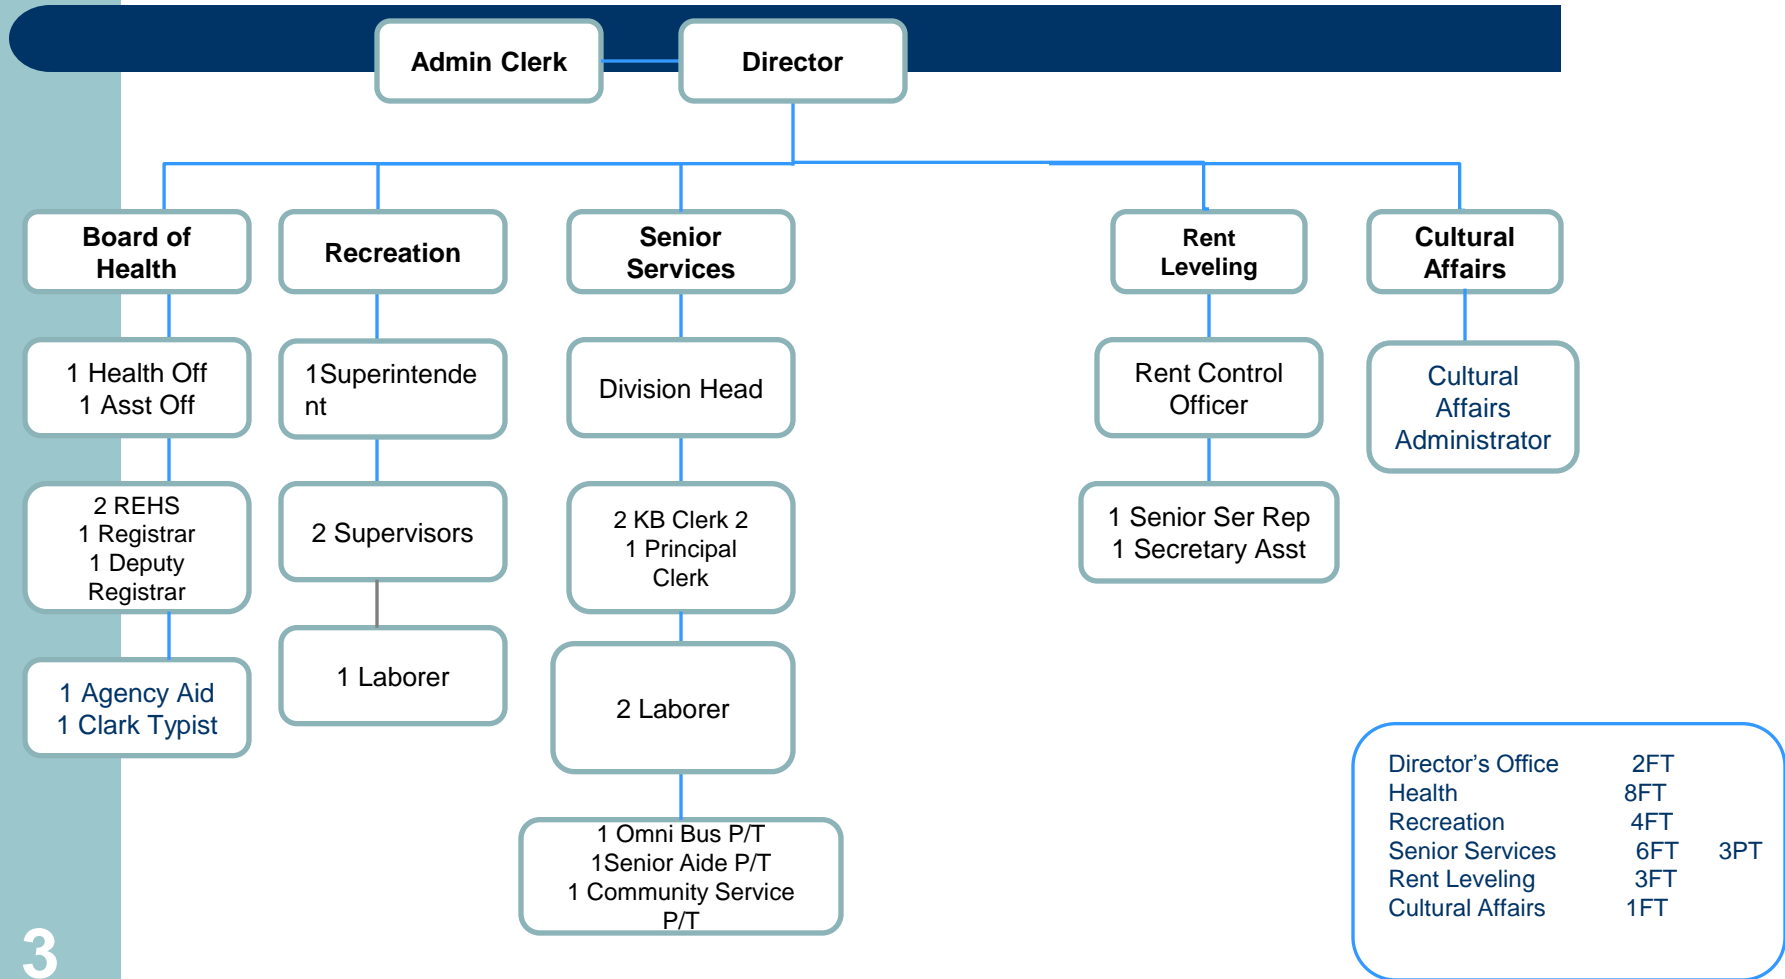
Admin Clerk

Director

Board of Health

1 Health Off
1 Asst Off

2 REHS
1 Registrar
1 Deputy Registrar

1 Agency Aid
1 Clark Typist

Recreation

1Superintende nt

2 Supervisors

1 Laborer

Senior Services

Division Head

2 KB Clerk 2
1 Principal Clerk

2 Laborer

1 Omni Bus P/T
1Senior Aide P/T
1 Community Service P/T

Rent Leveling

Rent Control Officer

1 Senior Ser Rep
1 Secretary Asst

Cultural Affairs

Cultural Affairs Administrator

| | | |
|---|---|---|
| Director's Office | 2FT | |
| Health | 8FT | |
| Recreation | 4FT | |
| Senior Services | 6FT | 3PT |
| Rent Leveling | 3FT | |
| Cultural Affairs | 1FT | |

3